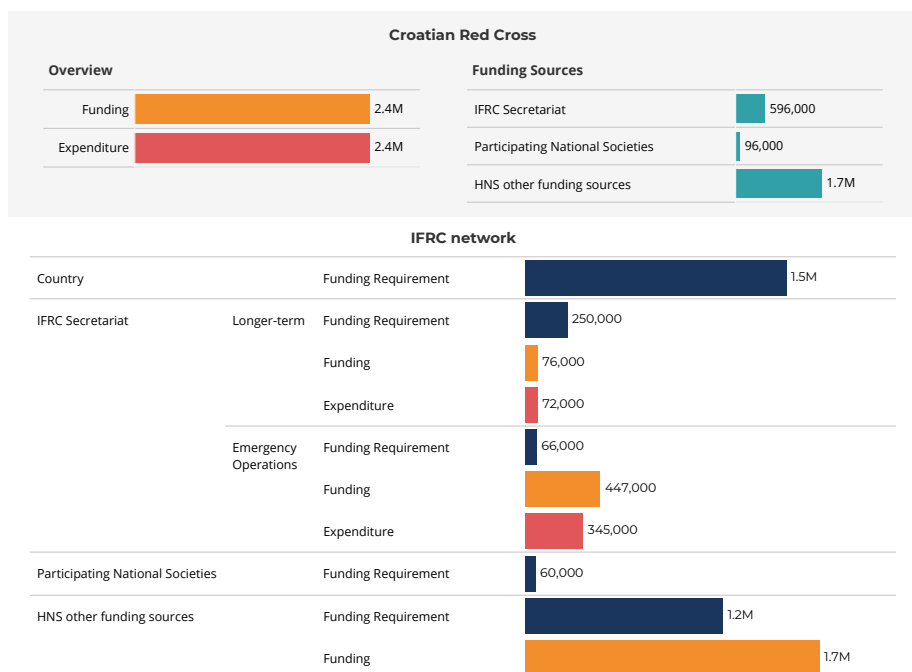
Croatian Red Cross

Overview

| Funding | 2.4M |
|---|---|
| Expenditure | 2.4M |

Funding Sources

| IFRC Secretariat | 596,000 |
|---|---|
| Participating National Societies | 96,000 |
| HNS other funding sources | 1.7M |

IFRC network

| | | | |
|---|---|---|---|
| Country | | Funding Requirement | 1.5M |
| IFRC Secretariat | Longer-term | Funding Requirement | 250,000 |
| | | Funding | 76,000 |
| | | Expenditure | 72,000 |
| | Emergency Operations | Funding Requirement | 66,000 |
| | | Funding | 447,000 |
| | | Expenditure | 345,000 |
| Participating National Societies | | Funding Requirement | 60,000 |
| HNS other funding sources | | Funding Requirement | 1.2M |
| | | Funding | 1.7M |